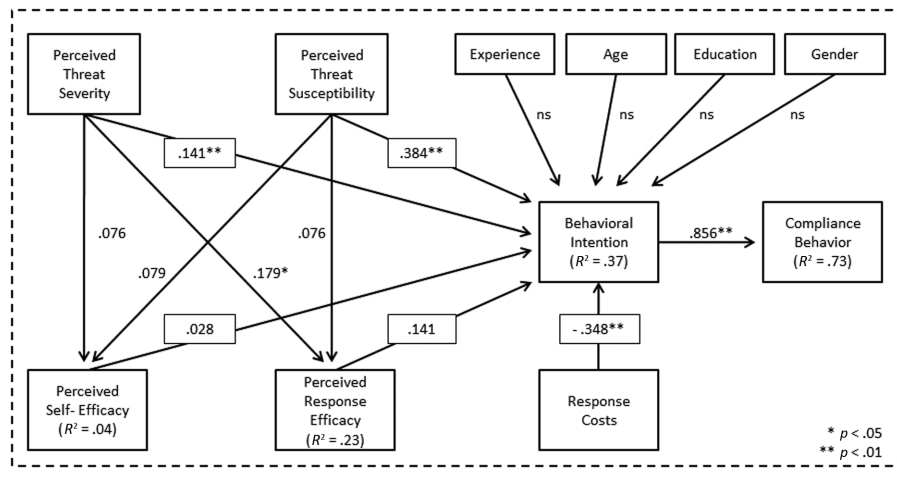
Perceived Threat Severity

Perceived Threat Susceptibility

Experience

Age

Education

Gender

ns

ns

ns

ns

.141**

.384**

.076

.079

.076

.179*

Behavioral Intention ($R^2$ = .37)

.856**

Compliance Behavior ($R^2$ = .73)

.028

.141

- .348**

Perceived Self- Efficacy ($R^2$ = .04)

Perceived Response Efficacy ($R^2$ = .23)

Response Costs

* $p$ < .05
** $p$ < .01